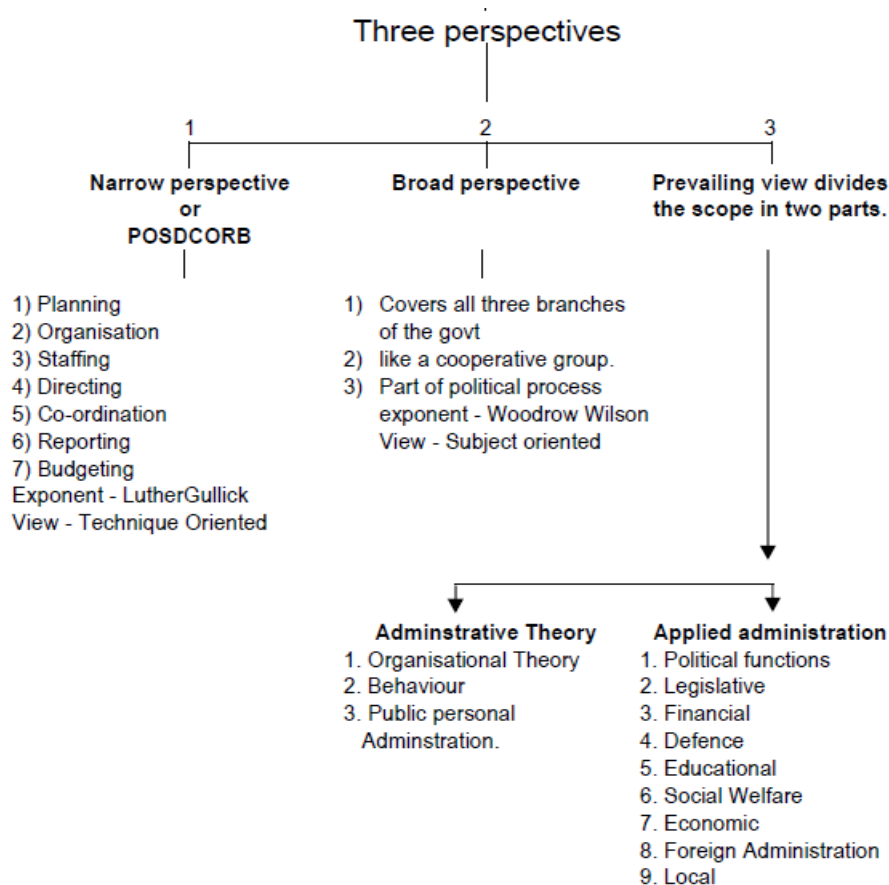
Three perspectives

1

Narrow perspective or POSDCORB

1) Planning
2) Organisation
3) Staffing
4) Directing
5) Co-ordination
6) Reporting
7) Budgeting
Exponent - LutherGullick
View - Technique Oriented

2

Broad perspective

1) Covers all three branches of the govt
2) like a cooperative group.
3) Part of political process exponent - Woodrow Wilson View - Subject oriented

3

Prevailing view divides the scope in two parts.

Adminstrative Theory
1. Organisational Theory
2. Behaviour
3. Public personal Adminstration.

Applied administration
1. Political functions
2. Legislative
3. Financial
4. Defence
5. Educational
6. Social Welfare
7. Economic
8. Foreign Administration
9. Local